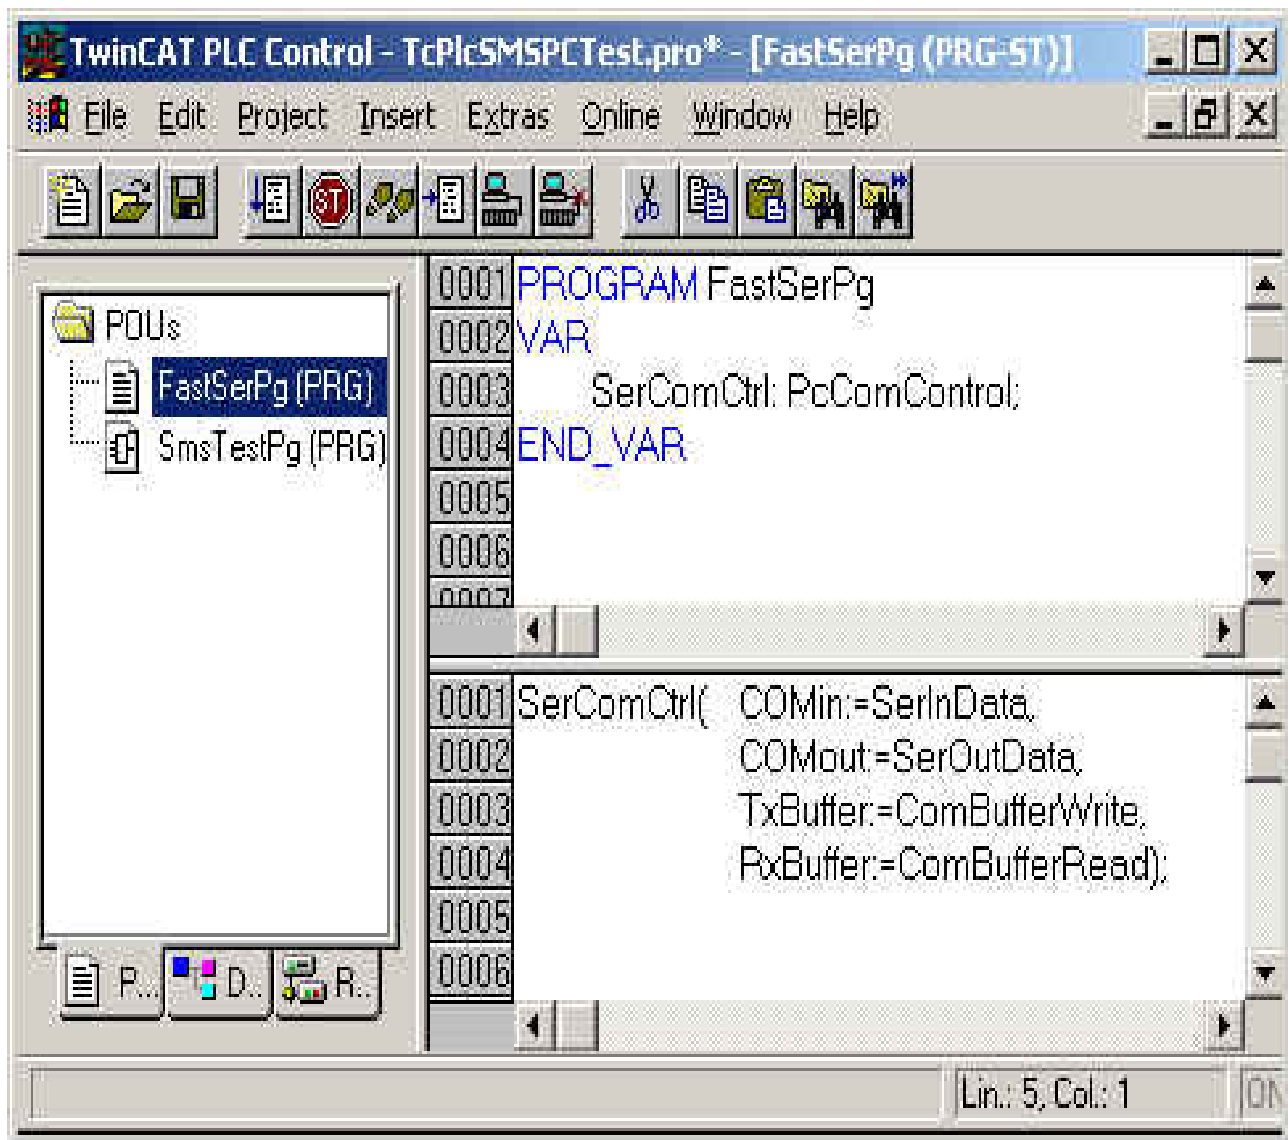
TwinCAT PLC Control - TcPlcSMSPCTest.pro* - [FastSerPg (PRG-ST)]

File Edit Project Insert Extras Online Window Help

POUs
FastSerPg (PRG)
SmsTestPg (PRG)

P... D... R...

0001 PROGRAM FastSerPg
0002 VAR
0003 SerComCtrl: PcComControl;
0004 END_VAR
0005
0006
0007

0001 SerComCtrl( COMin:=SerInData,
0002 COMout:=SerOutData,
0003 TxBuffer:=ComBufferWrite,
0004 RxBuffer:=ComBufferRead);
0005
0006

Lin.: 5, Col.: 1 ON